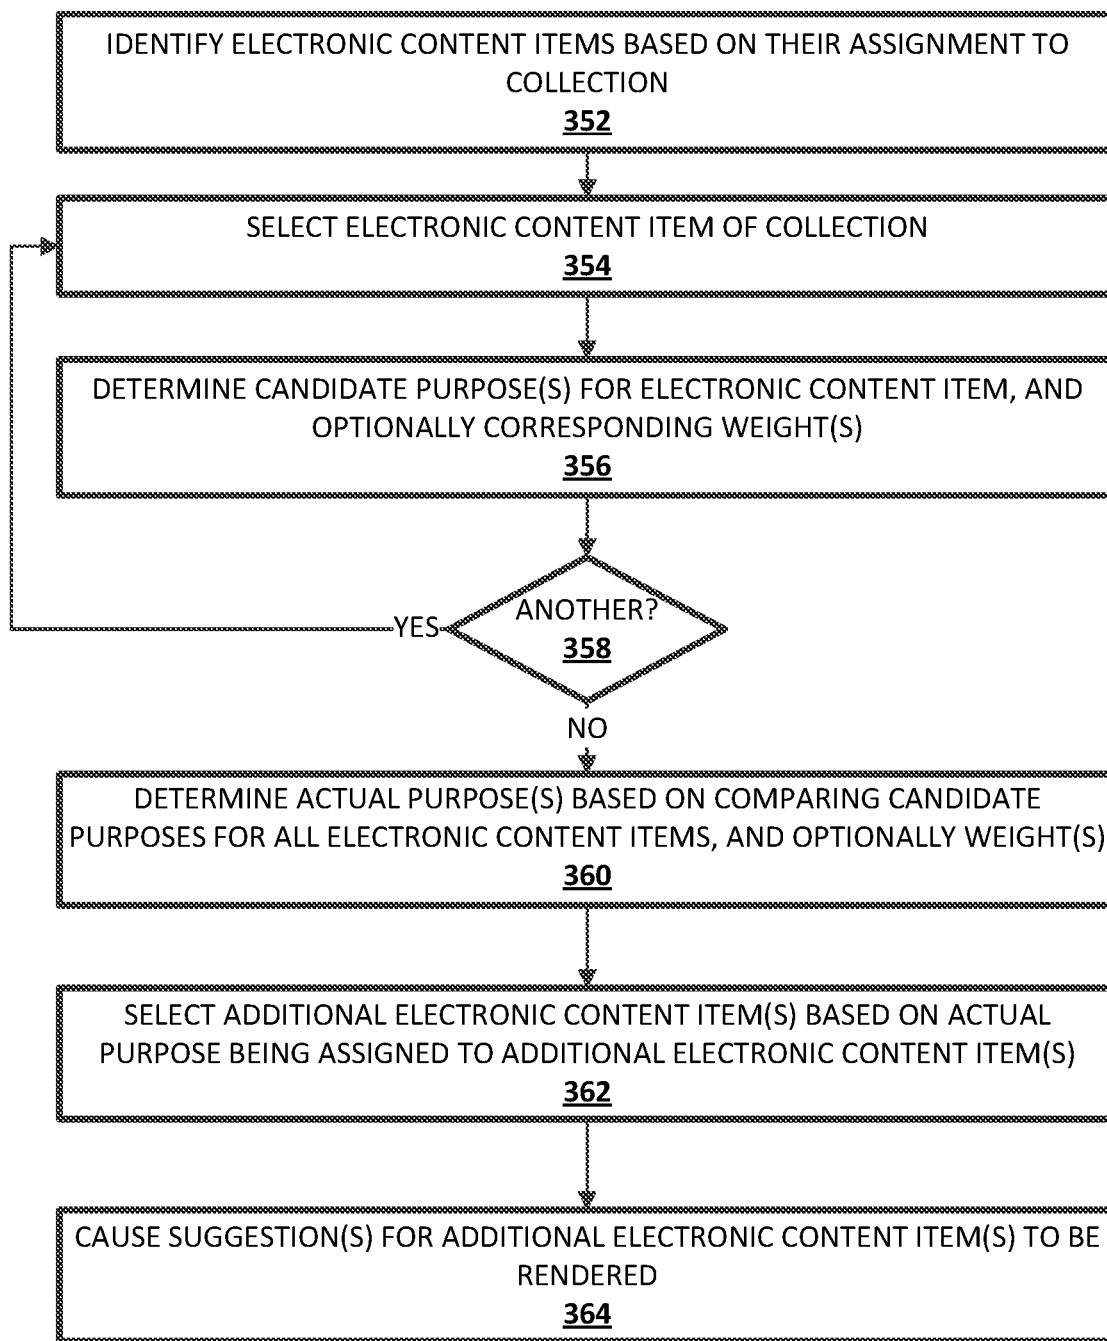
IDENTIFY ELECTRONIC CONTENT ITEMS BASED ON THEIR ASSIGNMENT TO COLLECTION
352

SELECT ELECTRONIC CONTENT ITEM OF COLLECTION
354

DETERMINE CANDIDATE PURPOSE(S) FOR ELECTRONIC CONTENT ITEM, AND OPTIONALLY CORRESPONDING WEIGHT(S)
356

ANOTHER?
358

YES

NO

DETERMINE ACTUAL PURPOSE(S) BASED ON COMPARING CANDIDATE PURPOSES FOR ALL ELECTRONIC CONTENT ITEMS, AND OPTIONALLY WEIGHT(S)
360

SELECT ADDITIONAL ELECTRONIC CONTENT ITEM(S) BASED ON ACTUAL PURPOSE BEING ASSIGNED TO ADDITIONAL ELECTRONIC CONTENT ITEM(S)
362

CAUSE SUGGESTION(S) FOR ADDITIONAL ELECTRONIC CONTENT ITEM(S) TO BE RENDERED
364